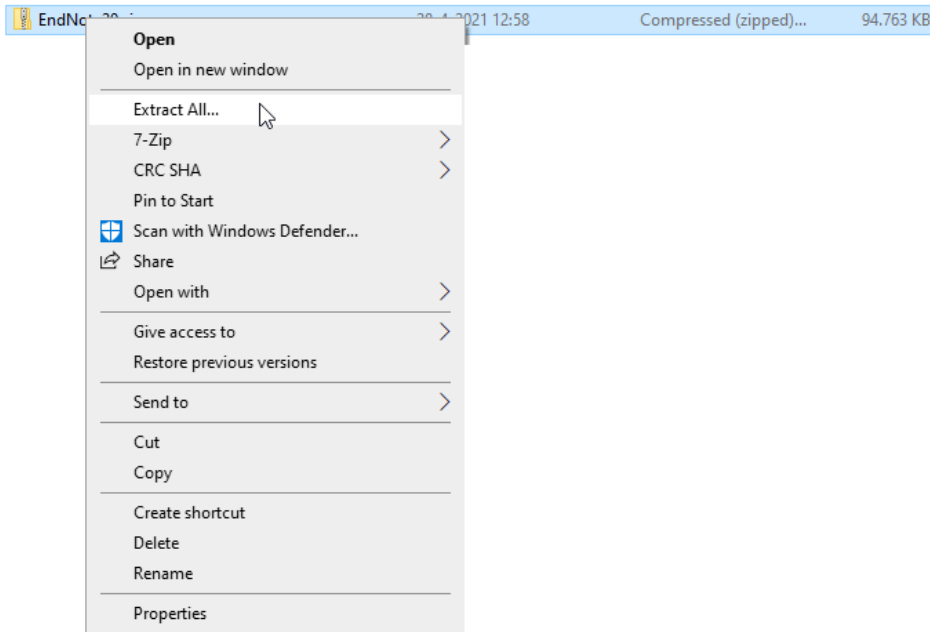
EndNo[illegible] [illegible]021 12:58 Compressed (zipped)... 94.763 KB

Open
Open in new window
Extract All...
7-Zip
CRC SHA
Pin to Start
Scan with Windows Defender...
Share
Open with
Give access to
Restore previous versions
Send to
Cut
Copy
Create shortcut
Delete
Rename
Properties